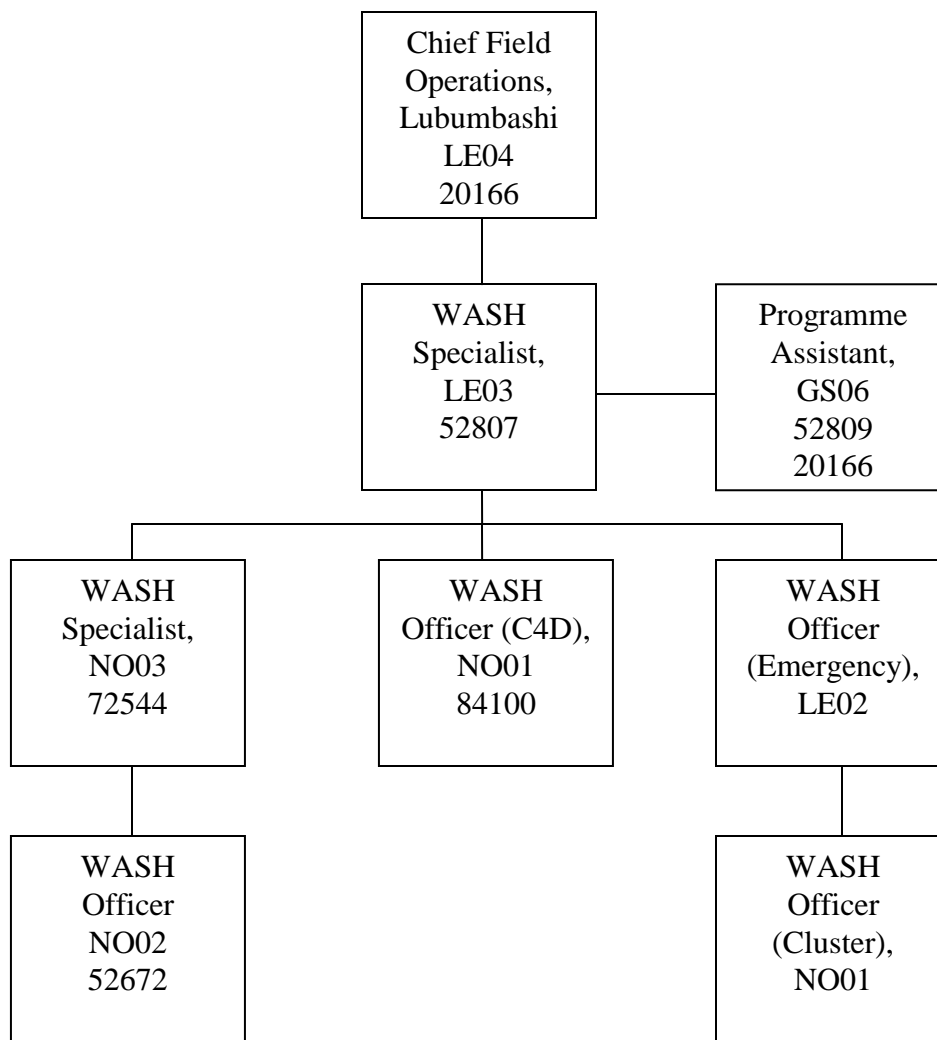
Chief Field Operations, Lubumbashi
LE04
20166

WASH Specialist,
LE03
52807

Programme Assistant,
GS06
52809
20166

WASH Specialist,
NO03
72544

WASH Officer (C4D),
NO01
84100

WASH Officer (Emergency),
LE02

WASH Officer
NO02
52672

WASH Officer (Cluster),
NO01